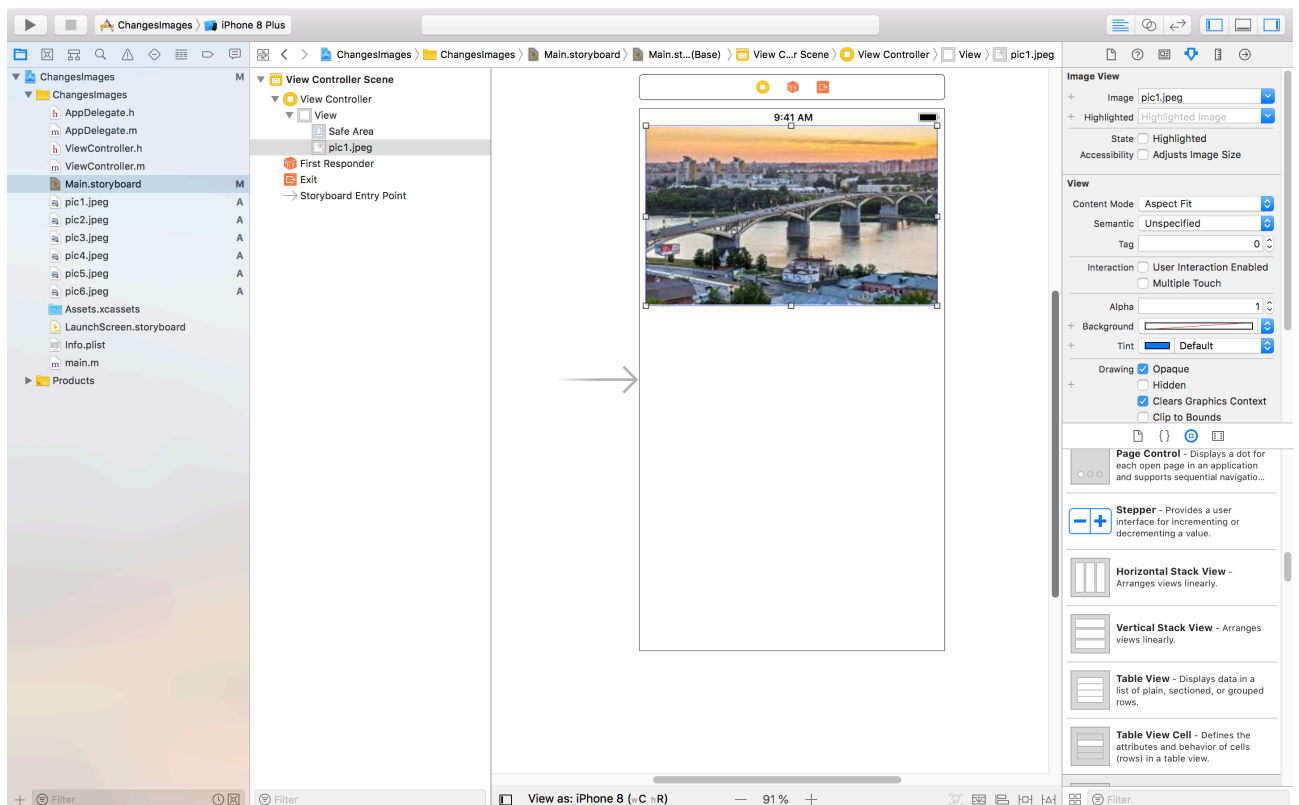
ChangesImages 〉 iPhone 8 Plus

ChangesImages 〉 ChangesImages 〉 Main.storyboard 〉 Main.st...(Base) 〉 View C...r Scene 〉 View Controller 〉 View 〉 pic1.jpeg

ChangesImages M
ChangesImages
AppDelegate.h
AppDelegate.m
ViewController.h
ViewController.m
Main.storyboard M
pic1.jpeg A
pic2.jpeg A
pic3.jpeg A
pic4.jpeg A
pic5.jpeg A
pic6.jpeg A
Assets.xcassets
LaunchScreen.storyboard
Info.plist
main.m
Products

View Controller Scene
View Controller
View
Safe Area
pic1.jpeg
First Responder
Exit
Storyboard Entry Point

9:41 AM

Image View
Image pic1.jpeg
Highlighted Highlighted Image
State Highlighted
Accessibility Adjusts Image Size

View
Content Mode Aspect Fit
Semantic Unspecified
Tag 0
Interaction User Interaction Enabled
Multiple Touch
Alpha 1
Background
Tint Default
Drawing Opaque
Hidden
Clears Graphics Context
Clip to Bounds

Page Control - Displays a dot for each open page in an application and supports sequential navigatio...

Stepper - Provides a user interface for incrementing or decrementing a value.

Horizontal Stack View - Arranges views linearly.

Vertical Stack View - Arranges views linearly.

Table View - Displays data in a list of plain, sectioned, or grouped rows.

Table View Cell - Defines the attributes and behavior of cells (rows) in a table view.

Filter
Filter
View as: iPhone 8 (wC hR)
— 91% +
Filter